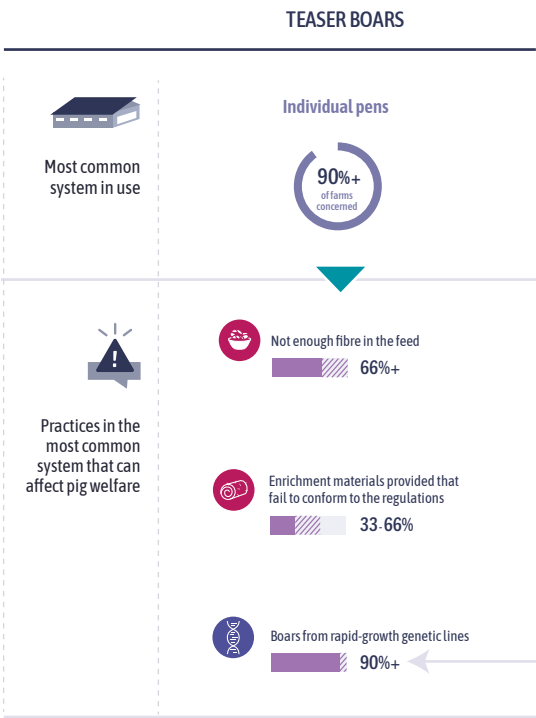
TEASER BOARS

Most common system in use

Individual pens

90%+
of farms concerned

Practices in the most common system that can affect pig welfare

Not enough fibre in the feed
66%+

Enrichment materials provided that fail to conform to the regulations
33-66%

Boars from rapid-growth genetic lines
90%+